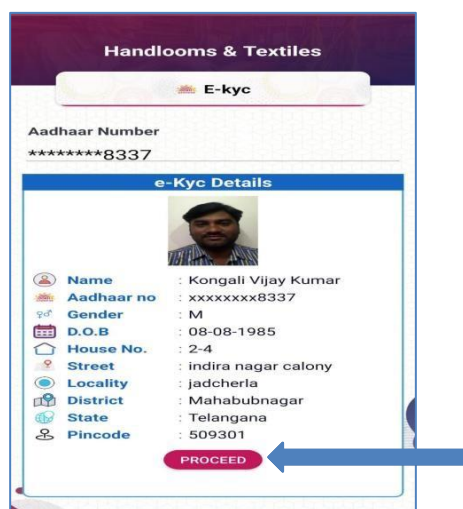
Handlooms & Textiles

E-kyc

Aadhaar Number

*********8337

e-Kyc Details

| | |
|---|---|
| Name | : Kongali Vijay Kumar |
| Aadhaar no | : xxxxxxxx8337 |
| Gender | : M |
| D.O.B | : 08-08-1985 |
| House No. | : 2-4 |
| Street | : indira nagar calony |
| Locality | : jadcherla |
| District | : Mahabubnagar |
| State | : Telangana |
| Pincode | : 509301 |

PROCEED